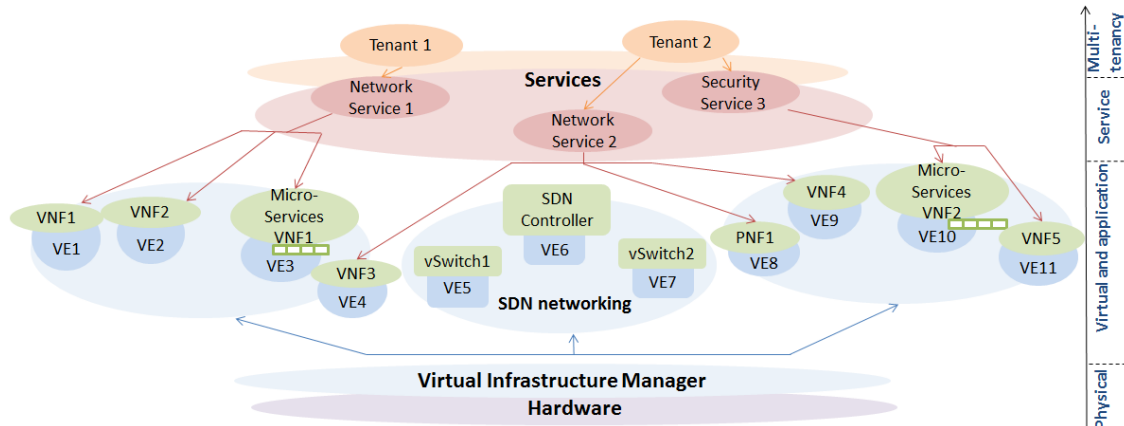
Tenant 1

Tenant 2

Services

Network Service 1

Security Service 3

Network Service 2

VNF1
VE1

VNF2
VE2

Micro-Services VNF1
VE3

VNF3
VE4

SDN Controller
VE6

vSwitch1
VE5

vSwitch2
VE7

SDN networking

PNF1
VE8

VNF4
VE9

Micro-Services VNF2
VE10

VNF5
VE11

Virtual Infrastructure Manager

Hardware

Multi-tenancy

Service

Virtual and application

Physical